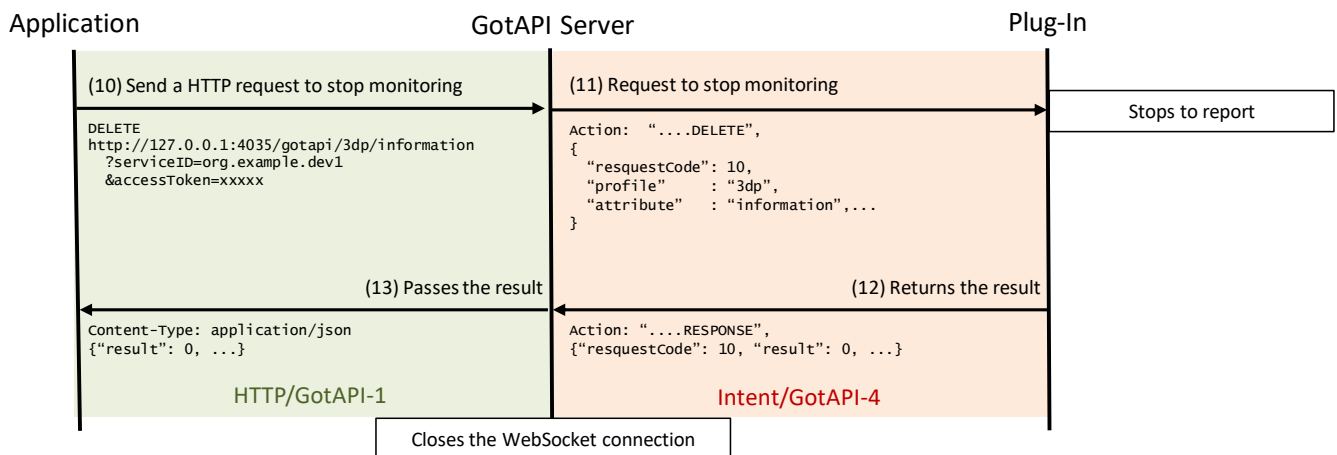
Application

GotAPI Server

Plug-In

(10) Send a HTTP request to stop monitoring

DELETE
http://127.0.0.1:4035/gotapi/3dp/information
?serviceID=org.example.dev1
&accessToken=xxxxx

(11) Request to stop monitoring

Stops to report

Action: "....DELETE",
{
"resquestCode": 10,
"profile" : "3dp",
"attribute" : "information",...
}

(13) Passes the result

(12) Returns the result

Content-Type: application/json
{"result": 0, ...}

Action: "....RESPONSE",
{"resquestCode": 10, "result": 0, ...}

HTTP/GotAPI-1

Intent/GotAPI-4

Closes the WebSocket connection